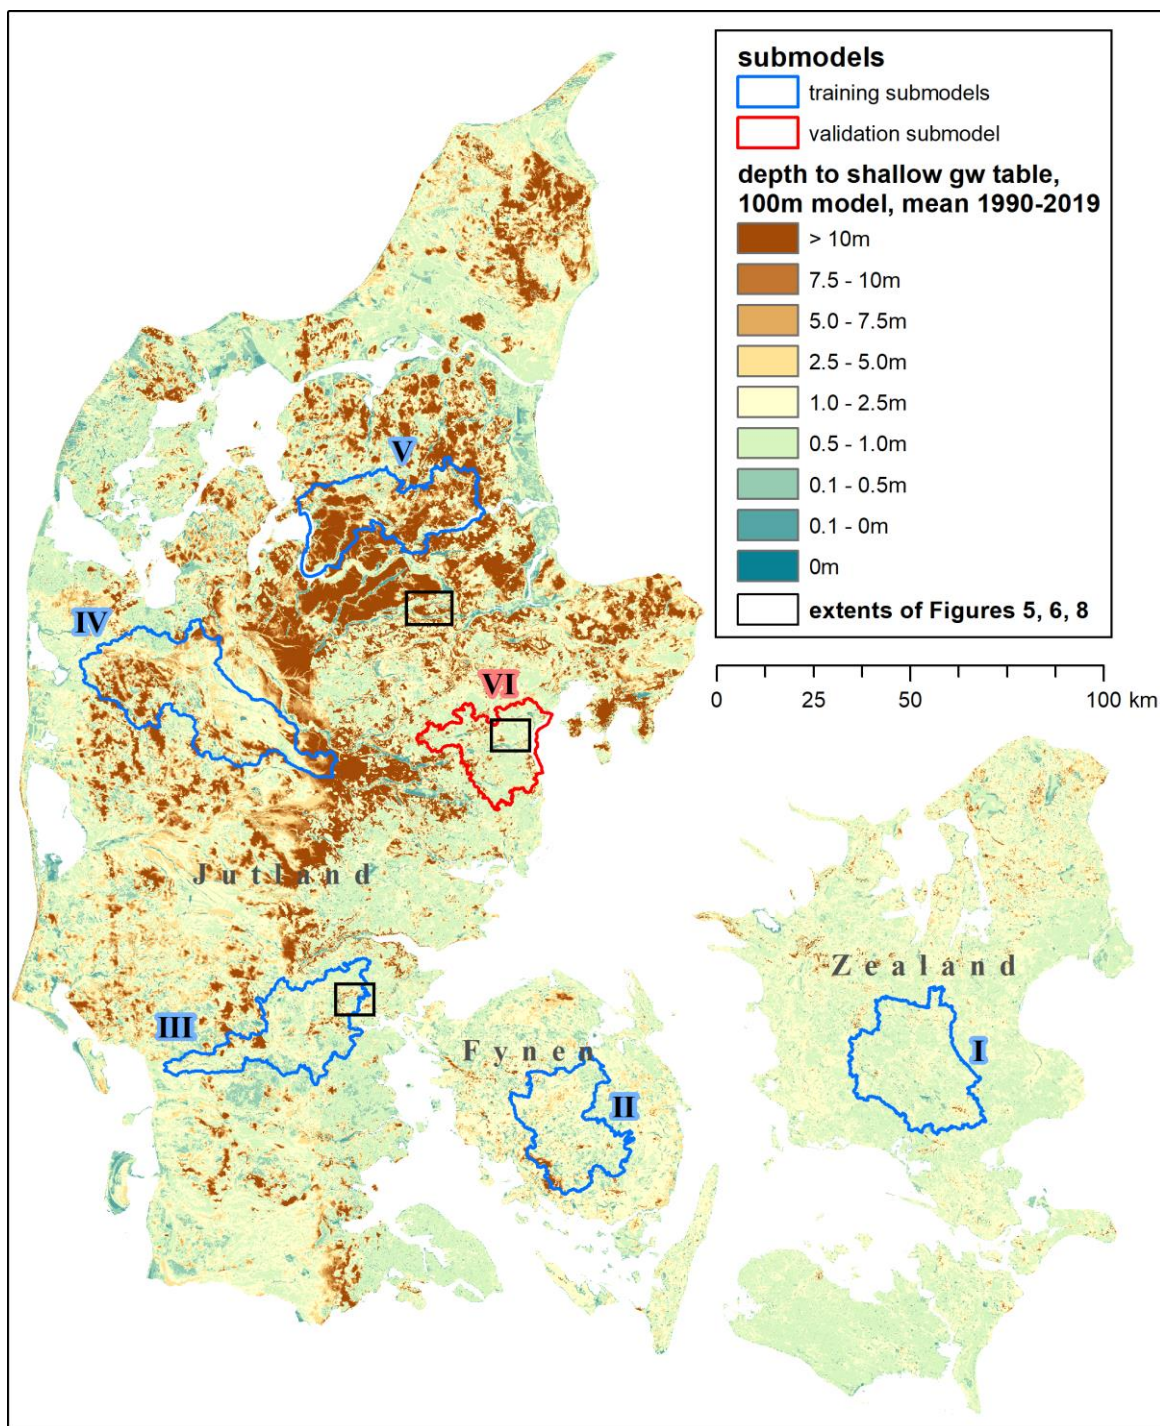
submodels
training submodels
validation submodel
depth to shallow gw table, 100m model, mean 1990-2019
> 10m
7.5 - 10m
5.0 - 7.5m
2.5 - 5.0m
1.0 - 2.5m
0.5 - 1.0m
0.1 - 0.5m
0.1 - 0m
0m
extents of Figures 5, 6, 8

0 25 50 100 km

V
IV
VI
Jutland
III
Fynen
II
Zealand
I